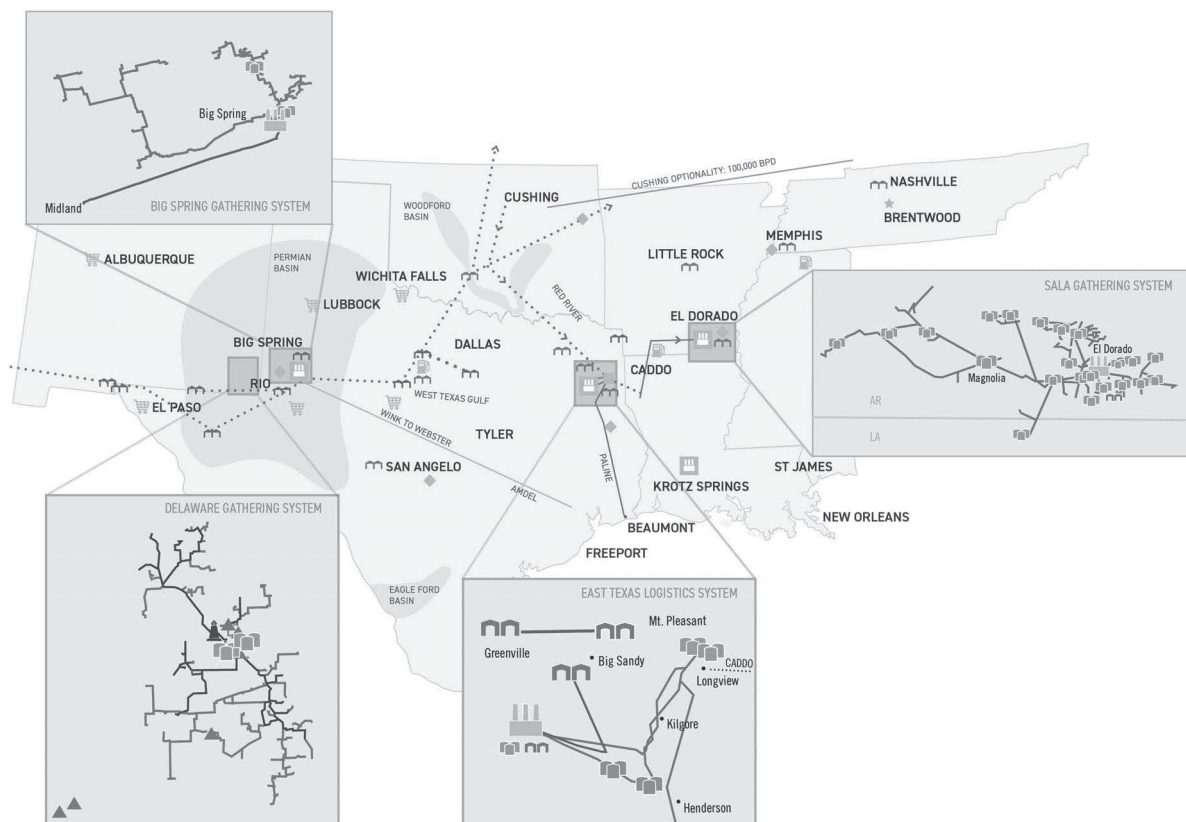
Big Spring
Midland
BIG SPRING GATHERING SYSTEM

ALBUQUERQUE
PERMIAN BASIN
LUBBOCK
WOODFORD BASIN
WICHITA FALLS
CUSHING
CUSHING OPTIONALITY: 100,000 BPD
NASHVILLE
BRENTWOOD
MEMPHIS
LITTLE ROCK
RED RIVER
EL DORADO
BIG SPRING
RIO
DALLAS
CADDO
WEST TEXAS GULF
EL PASO
WINK TO WEBSTER
TYLER
SAN ANGELO
AMDEL
PALINE
KROTZ SPRINGS
ST JAMES
BEAUMONT
NEW ORLEANS
FREEPORT
EAGLE FORD BASIN

SALA GATHERING SYSTEM
El Dorado
Magnolia
AR
LA

DELAWARE GATHERING SYSTEM

EAST TEXAS LOGISTICS SYSTEM
Mt. Pleasant
Greenville
Big Sandy
CADDO
Longview
Kilgore
Henderson